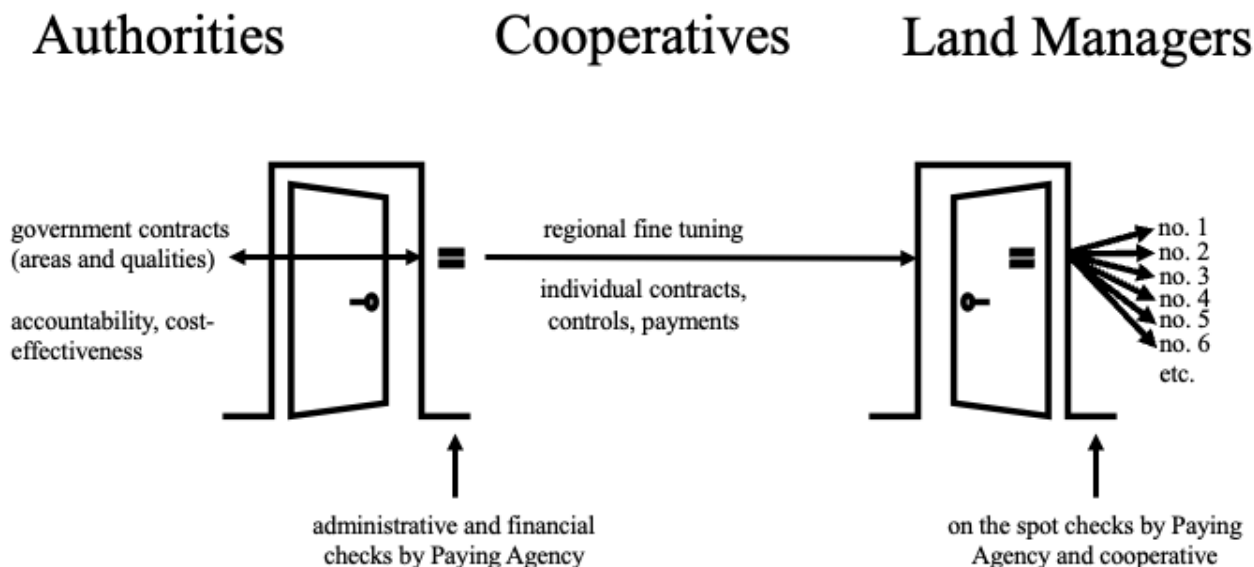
Authorities Cooperatives Land Managers

government contracts (areas and qualities)

accountability, cost-effectiveness

regional fine tuning

individual contracts, controls, payments

no. 1
no. 2
no. 3
no. 4
no. 5
no. 6
etc.

administrative and financial checks by Paying Agency

on the spot checks by Paying Agency and cooperative